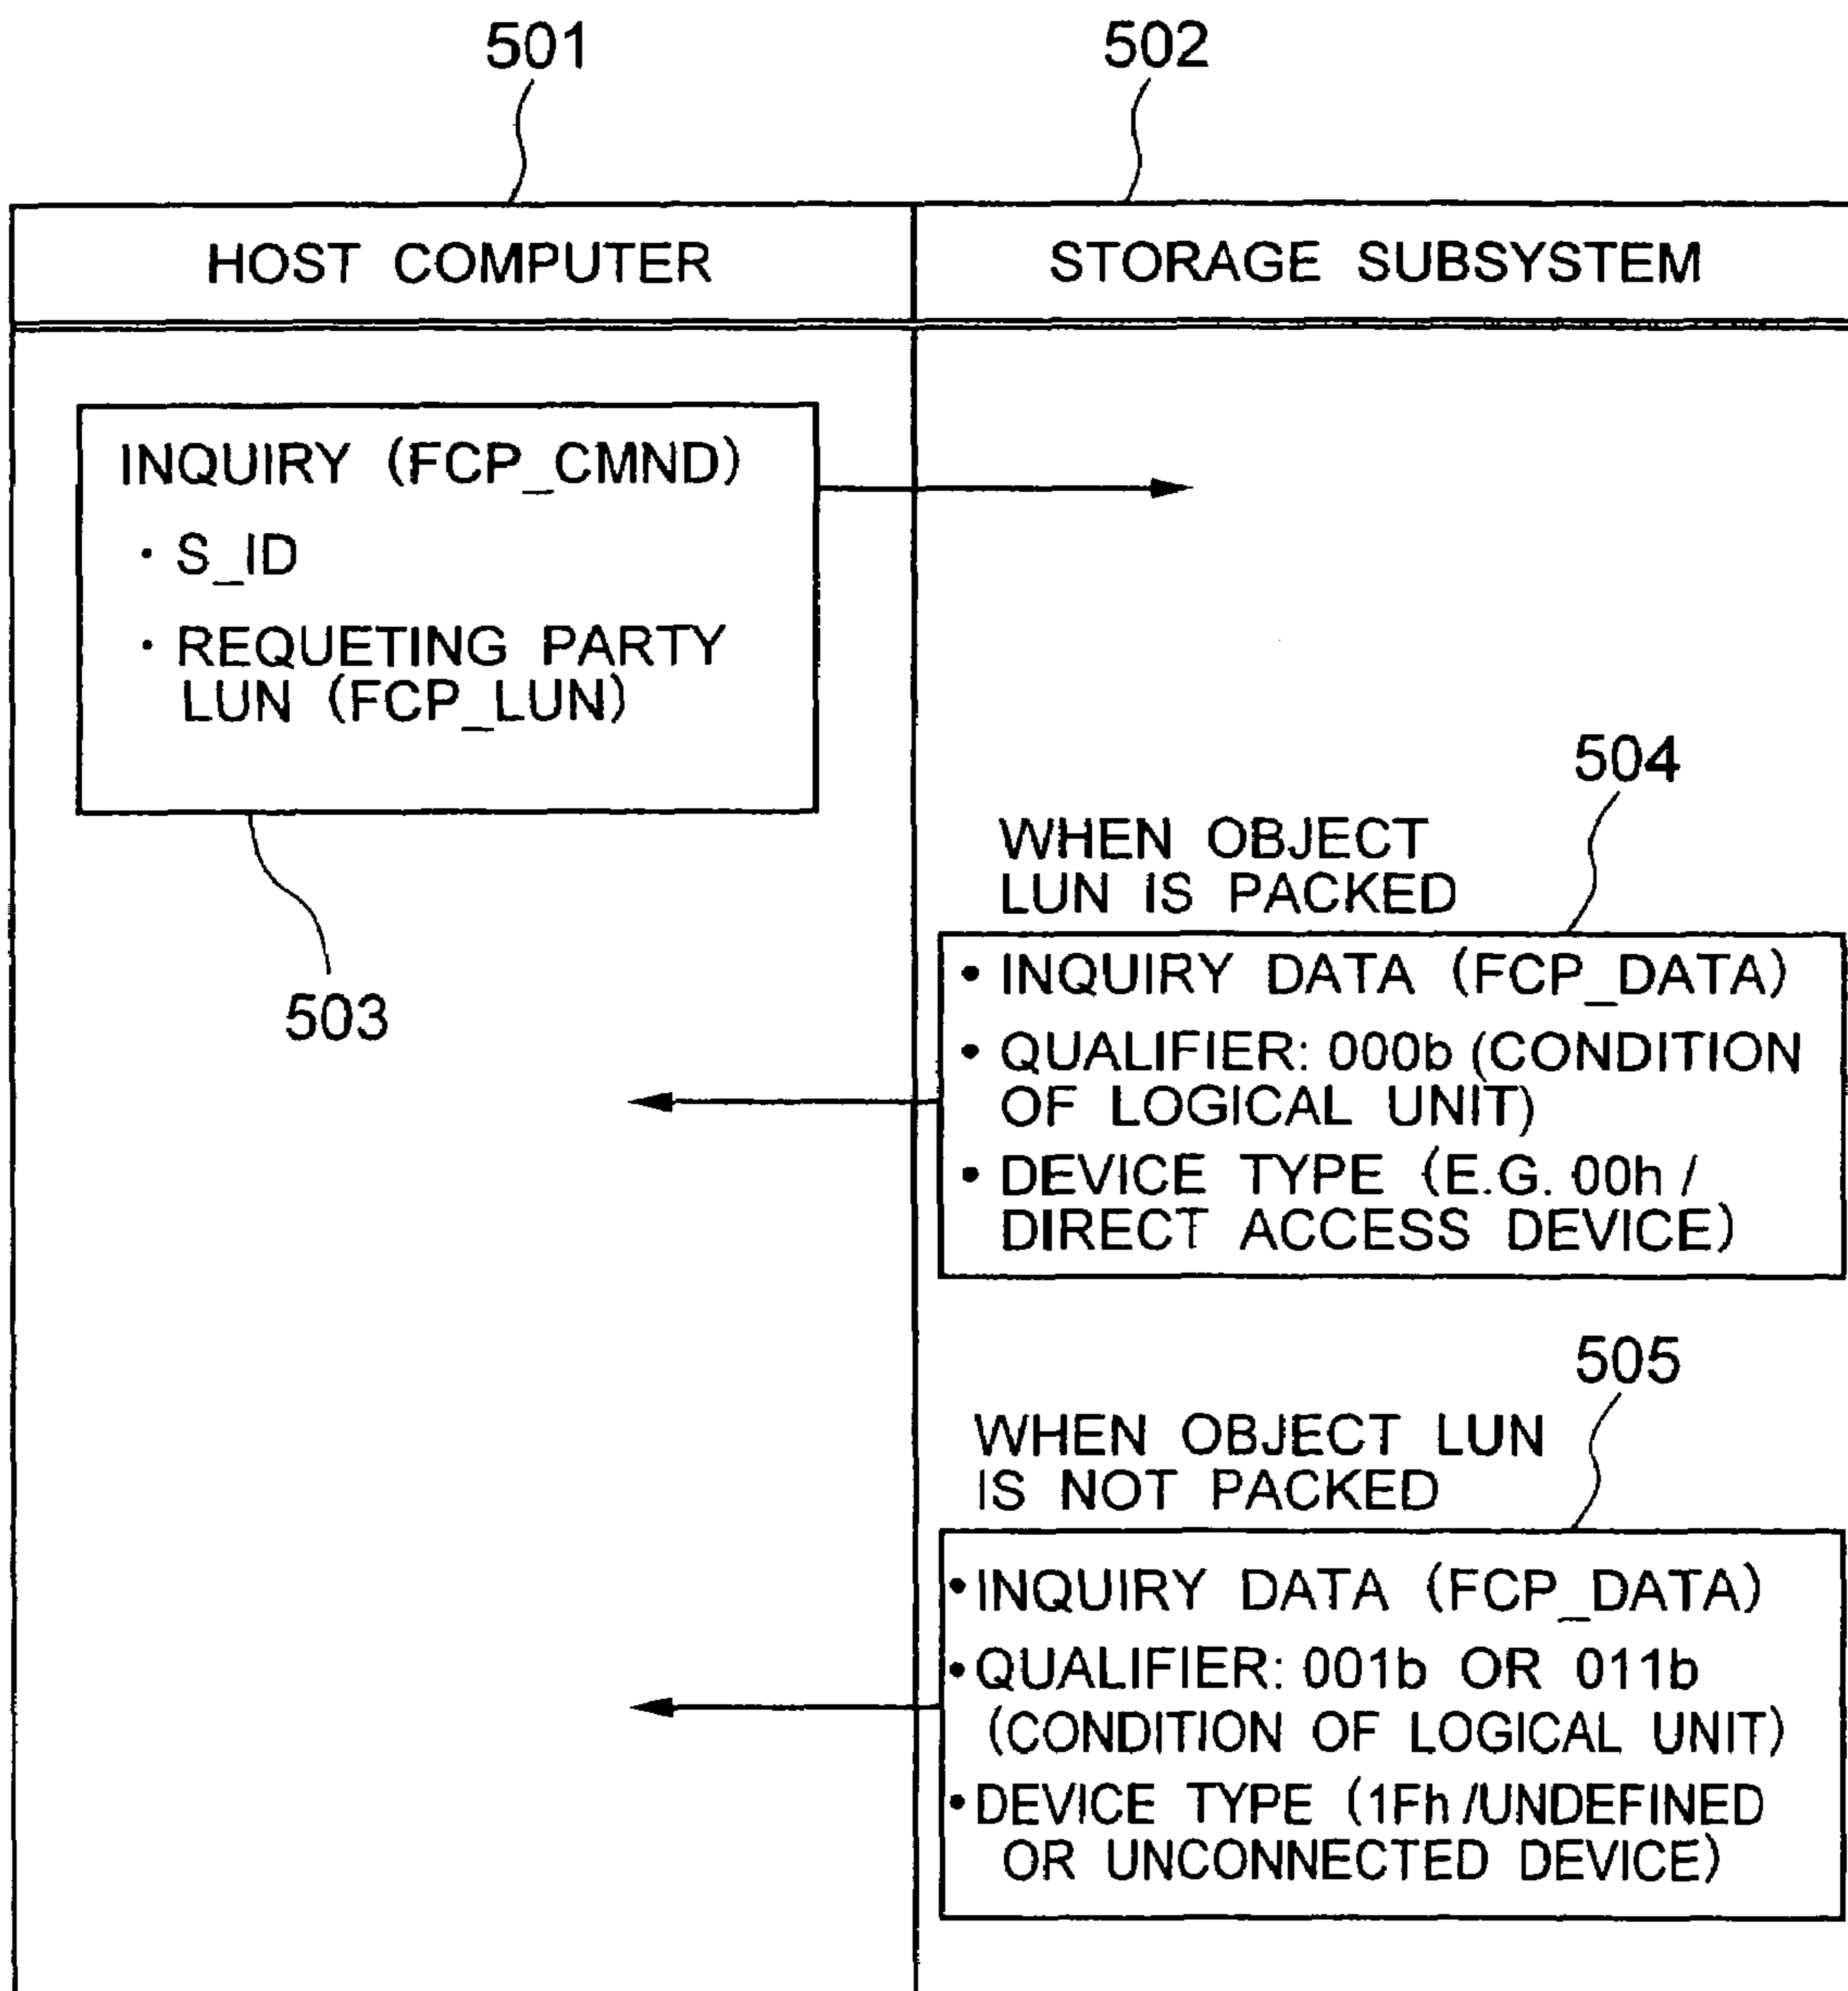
501

502

HOST COMPUTER

STORAGE SUBSYSTEM

INQUIRY (FCP_CMND)
· S_ID
· REQUETING PARTY LUN (FCP_LUN)

503

504

WHEN OBJECT LUN IS PACKED

• INQUIRY DATA (FCP_DATA)
• QUALIFIER: 000b (CONDITION OF LOGICAL UNIT)
• DEVICE TYPE (E.G. 00h / DIRECT ACCESS DEVICE)

505

WHEN OBJECT LUN IS NOT PACKED

•INQUIRY DATA (FCP_DATA)
•QUALIFIER: 001b OR 011b (CONDITION OF LOGICAL UNIT)
•DEVICE TYPE (1Fh /UNDEFINED OR UNCONNECTED DEVICE)